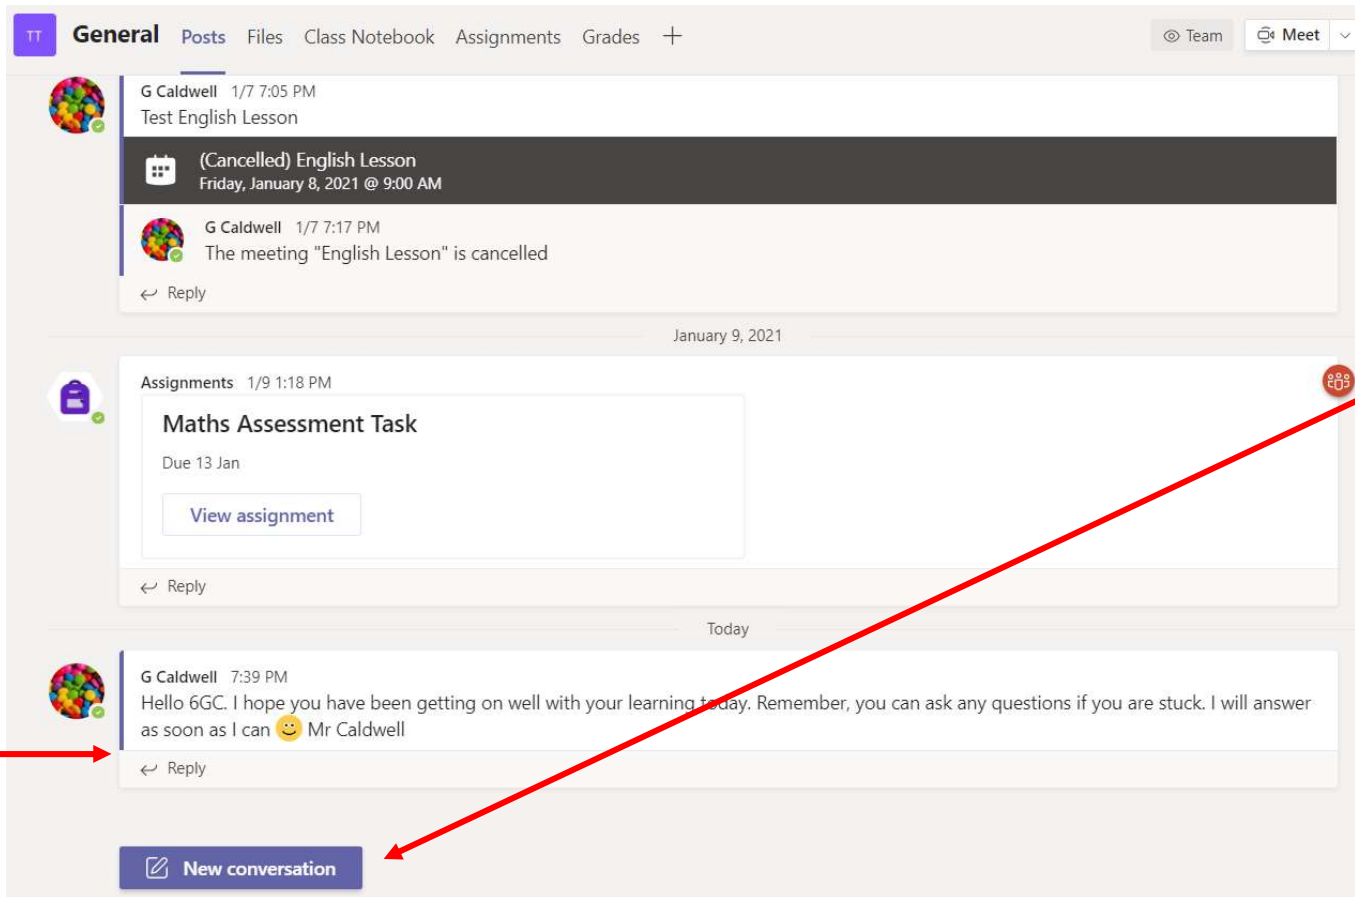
TT General Posts Files Class Notebook Assignments Grades +

Team Meet

G Caldwell 1/7 7:05 PM
Test English Lesson

(Cancelled) English Lesson
Friday, January 8, 2021 @ 9:00 AM

G Caldwell 1/7 7:17 PM
The meeting "English Lesson" is cancelled

Reply

January 9, 2021

Assignments 1/9 1:18 PM

Maths Assessment Task

Due 13 Jan

View assignment

Reply

Today

G Caldwell 7:39 PM
Hello 6GC. I hope you have been getting on well with your learning today. Remember, you can ask any questions if you are stuck. I will answer as soon as I can 🙂 Mr Caldwell

Reply

New conversation